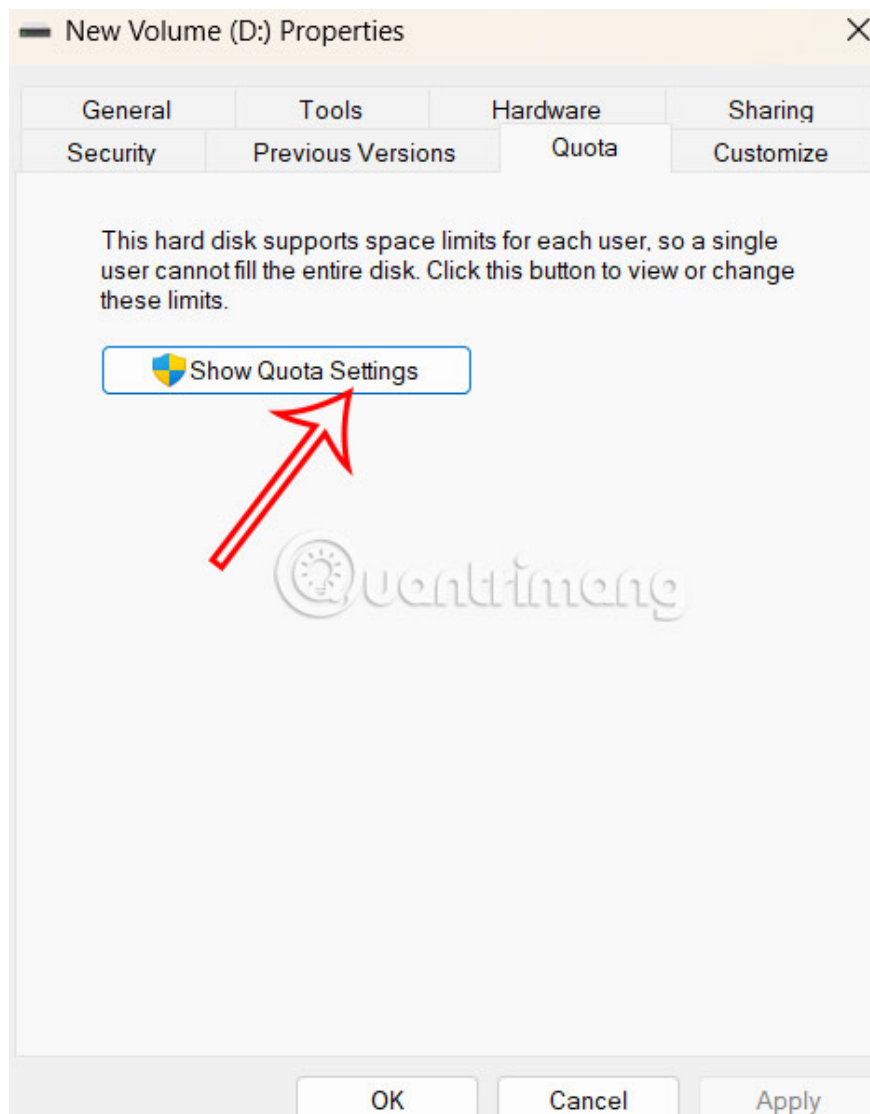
New Volume (D:) Properties

×

General | Tools | Hardware | Sharing
Security | Previous Versions | Quota | Customize

This hard disk supports space limits for each user, so a single user cannot fill the entire disk. Click this button to view or change these limits.

Show Quota Settings

Quantrimang

OK | Cancel | Apply